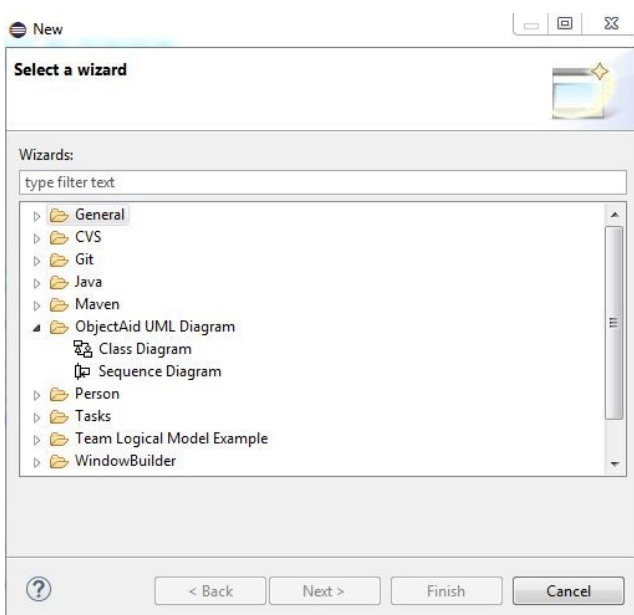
New

Select a wizard

Wizards:

type filter text

General
CVS
Git
Java
Maven
ObjectAid UML Diagram
Class Diagram
Sequence Diagram
Person
Tasks
Team Logical Model Example
WindowBuilder

?

< Back

Next >

Finish

Cancel